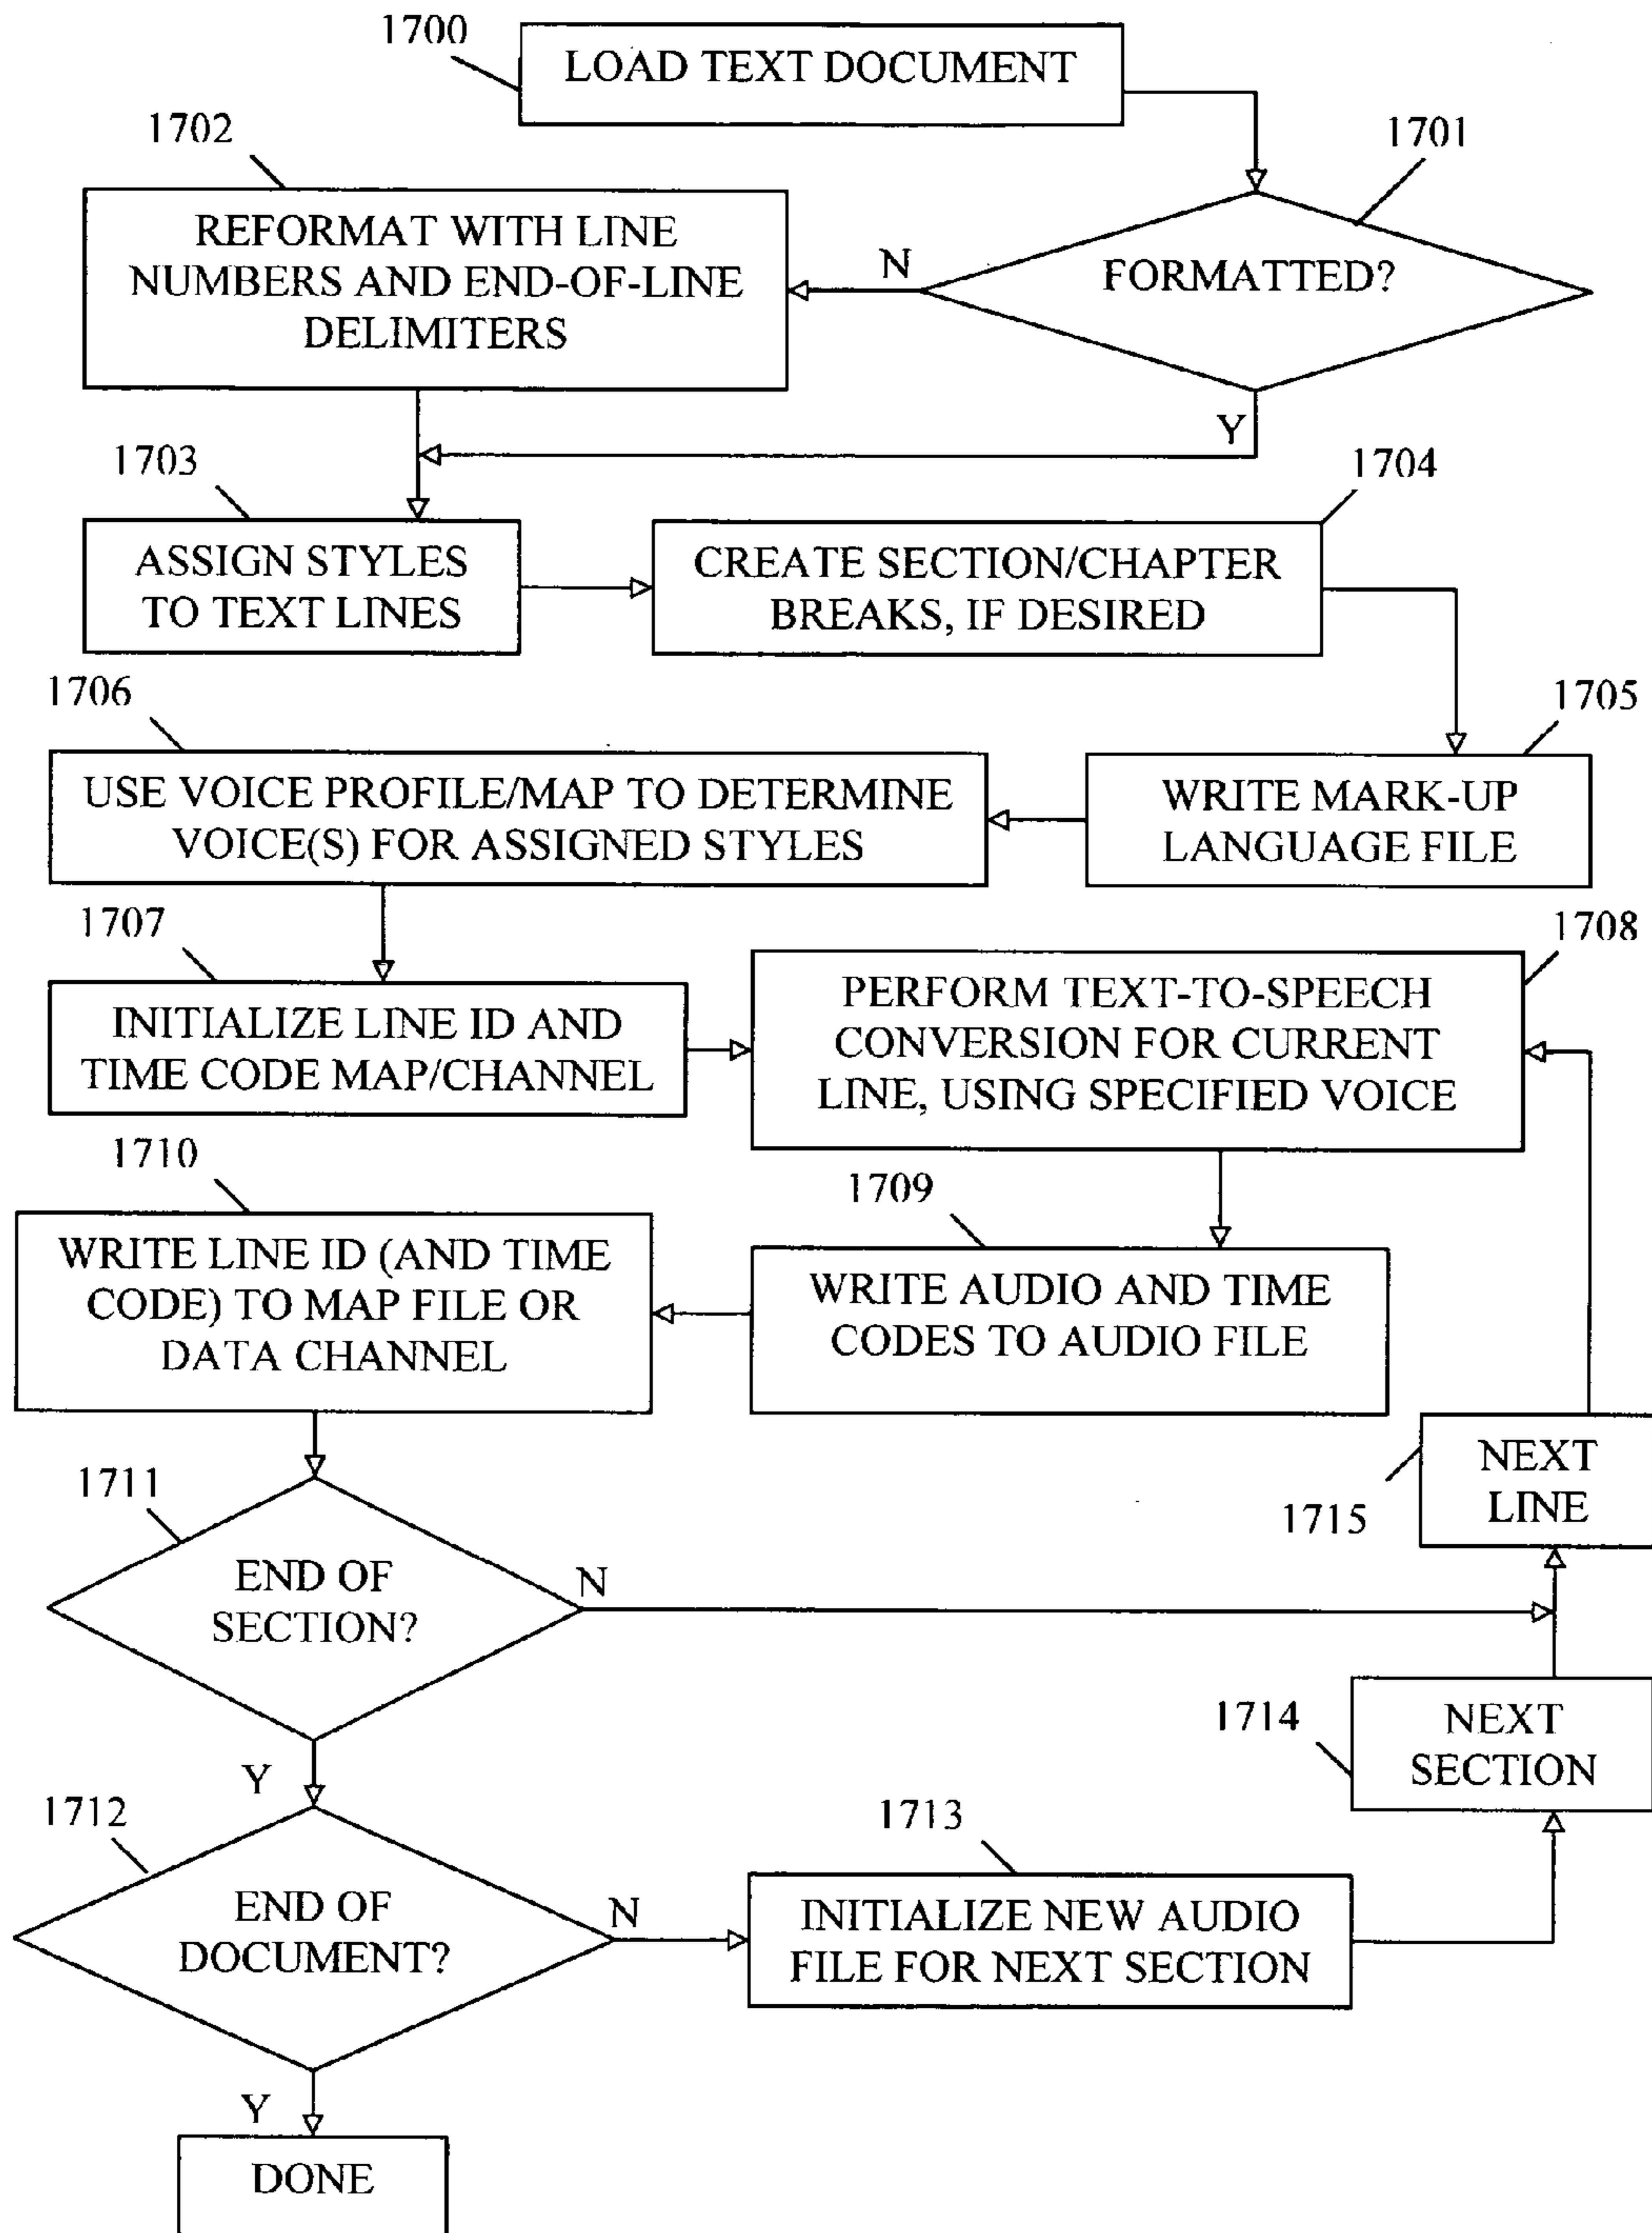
1700
LOAD TEXT DOCUMENT

1701
FORMATTED?

N

1702
REFORMAT WITH LINE NUMBERS AND END-OF-LINE DELIMITERS

Y

1703
ASSIGN STYLES TO TEXT LINES

1704
CREATE SECTION/CHAPTER BREAKS, IF DESIRED

1705
WRITE MARK-UP LANGUAGE FILE

1706
USE VOICE PROFILE/MAP TO DETERMINE VOICE(S) FOR ASSIGNED STYLES

1707
INITIALIZE LINE ID AND TIME CODE MAP/CHANNEL

1708
PERFORM TEXT-TO-SPEECH CONVERSION FOR CURRENT LINE, USING SPECIFIED VOICE

1709
WRITE AUDIO AND TIME CODES TO AUDIO FILE

1710
WRITE LINE ID (AND TIME CODE) TO MAP FILE OR DATA CHANNEL

1711
END OF SECTION?

N

1715
NEXT LINE

Y

1714
NEXT SECTION

1712
END OF DOCUMENT?

N

1713
INITIALIZE NEW AUDIO FILE FOR NEXT SECTION

Y

DONE